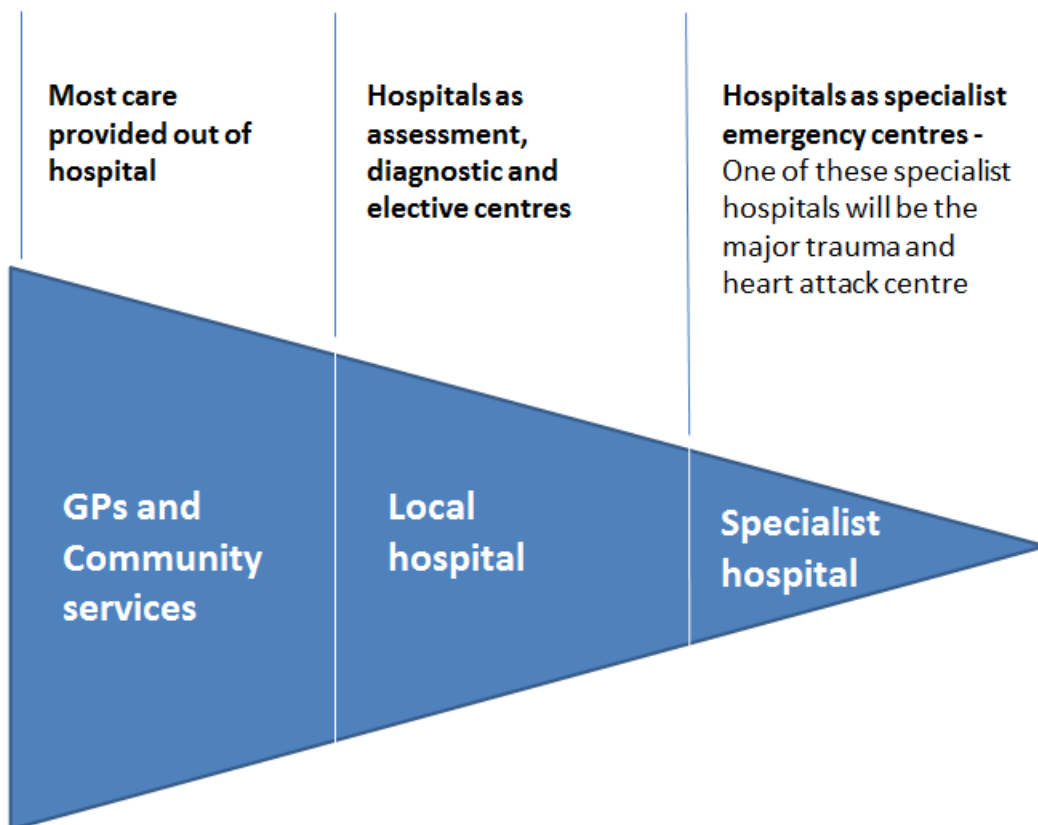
Most care provided out of hospital

Hospitals as assessment, diagnostic and elective centres

Hospitals as specialist emergency centres - One of these specialist hospitals will be the major trauma and heart attack centre

GPs and Community services

Local hospital

Specialist hospital